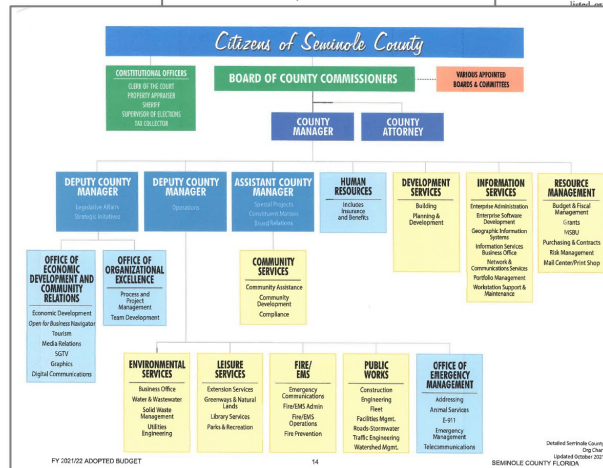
listed on

Citizens of Seminole County

CONSTITUTIONAL OFFICERS
CLERK OF THE COURT
PROPERTY APPRAISER
SHERIFF
SUPERVISOR OF ELECTIONS
TAX COLLECTOR

BOARD OF COUNTY COMMISSIONERS

VARIOUS APPOINTED BOARDS & COMMITTEES

COUNTY MANAGER

COUNTY ATTORNEY

DEPUTY COUNTY MANAGER
Legislative Affairs
Strategic Initiatives

DEPUTY COUNTY MANAGER
Operations

ASSISTANT COUNTY MANAGER
Special Projects
Constituent Matters
Board Relations

HUMAN RESOURCES
Includes Insurance and Benefits

DEVELOPMENT SERVICES
Building
Planning & Development

INFORMATION SERVICES
Enterprise Administration
Enterprise Software Development
Geographic Information Systems
Information Services Business Office
Network & Communications Services
Portfolio Management
Workstation Support & Maintenance

RESOURCE MANAGEMENT
Budget & Fiscal Management
Grants
MSBU
Purchasing & Contracts
Risk Management
Mail Center/Print Shop

OFFICE OF ECONOMIC DEVELOPMENT AND COMMUNITY RELATIONS
Economic Development
Open for Business Navigator
Tourism
Media Relations
SGTV
Graphics
Digital Communications

OFFICE OF ORGANIZATIONAL EXCELLENCE
Process and Project Management
Team Development

COMMUNITY SERVICES
Community Assistance
Community Development
Compliance

ENVIRONMENTAL SERVICES
Business Office
Water & Wastewater
Solid Waste Management
Utilities Engineering

LEISURE SERVICES
Extension Services
Greenways & Natural Lands
Library Services
Parks & Recreation

FIRE/EMS
Emergency Communications
Fire/EMS Admin
Fire/EMS Operations
Fire Prevention

PUBLIC WORKS
Construction
Engineering
Fleet
Facilities Mgmt.
Roads-Stormwater
Traffic Engineering
Watershed Mgmt.

OFFICE OF EMERGENCY MANAGEMENT
Addressing
Animal Services
E-911
Emergency Management
Telecommunications

Detailed Seminole County Org Chart Updated October 202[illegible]

FY 2021/22 ADOPTED BUDGET
14
SEMINOLE COUNTY FLORIDA